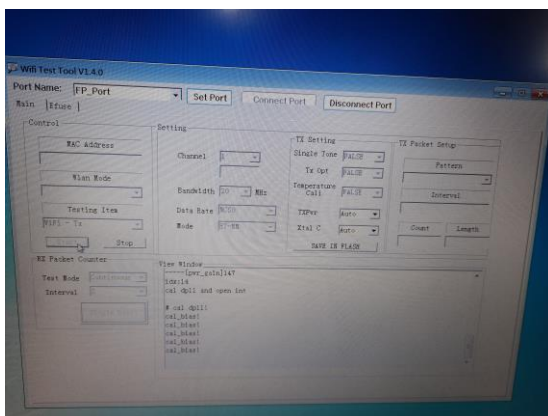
Wifi Test Tool V1.4.0

Port Name: FP_Port
Set Port
Connect Port
Disconnect Port

Main | Efuse |

Control
MAC Address
Wlan Mode
Testing Item
WIFI - Tx
Stop

Setting
Channel
Bandwidth 20 MHz
Data Rate
Mode

TX Setting
Single Tone FALSE
Tx Opt FALSE
Temperature Cali FALSE
TXPwr Auto
Xtal C Auto
SAVE IN FLASH

TX Packet Setup
Pattern
Interval
Count
Length

RX Packet Counter
Test Mode
Interval

View Window
[pwr_cali]47
idx:16
cal dpll and open int

# cal dpll
cal_bias!
cal_bias!
cal_bias!
cal_bias!
cal_bias!
cal_bias!